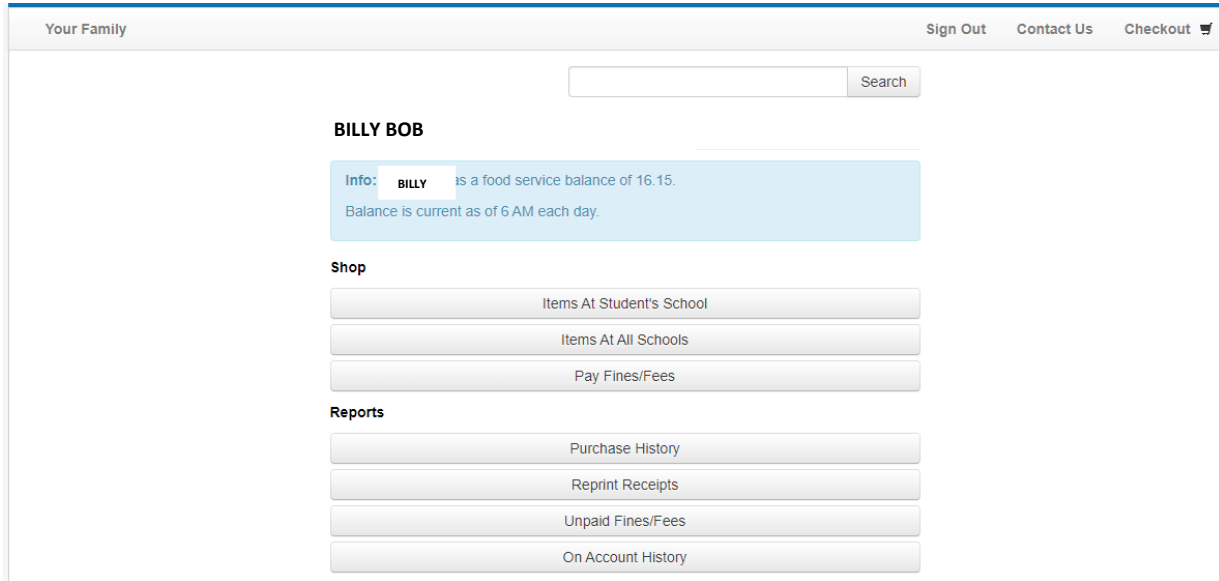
Your Family

Sign Out Contact Us Checkout

Search

BILLY BOB

Info: BILLY as a food service balance of 16.15.

Balance is current as of 6 AM each day.

Shop

Items At Student's School

Items At All Schools

Pay Fines/Fees

Reports

Purchase History

Reprint Receipts

Unpaid Fines/Fees

On Account History